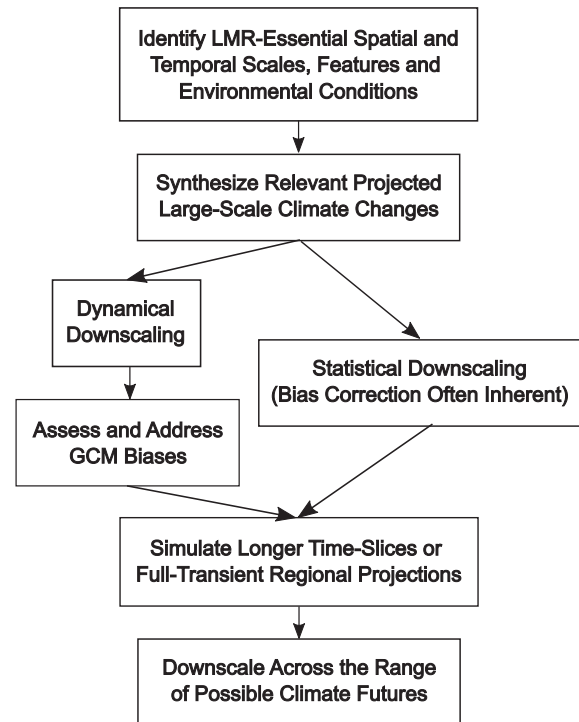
Identify LMR-Essential Spatial and Temporal Scales, Features and Environmental Conditions

Synthesize Relevant Projected Large-Scale Climate Changes

Dynamical Downscaling

Assess and Address GCM Biases

Statistical Downscaling (Bias Correction Often Inherent)

Simulate Longer Time-Slices or Full-Transient Regional Projections

Downscale Across the Range of Possible Climate Futures